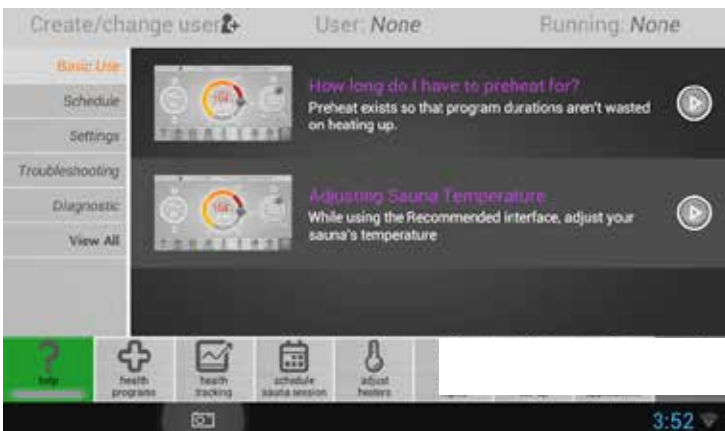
Create/change user

User: None

Running: None

Basic Use

Schedule

Settings

Troubleshooting

Diagnostic

View All

How long do I have to preheat for?

Preheat exists so that program durations aren't wasted on heating up.

Adjusting Sauna Temperature

While using the Recommended interface, adjust your sauna's temperature

help

health programs

health tracking

schedule sauna session

adjust heaters

3:52